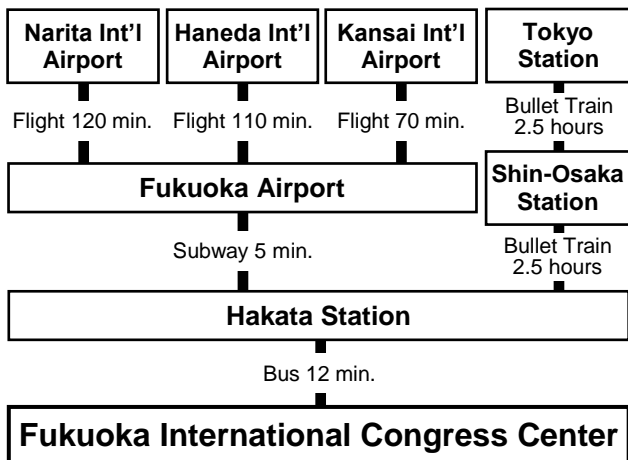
Narita Int'l Airport

Haneda Int'l Airport

Kansai Int'l Airport

Tokyo Station

Flight 120 min.

Flight 110 min.

Flight 70 min.

Bullet Train 2.5 hours

Fukuoka Airport

Shin-Osaka Station

Subway 5 min.

Bullet Train 2.5 hours

Hakata Station

Bus 12 min.

Fukuoka International Congress Center